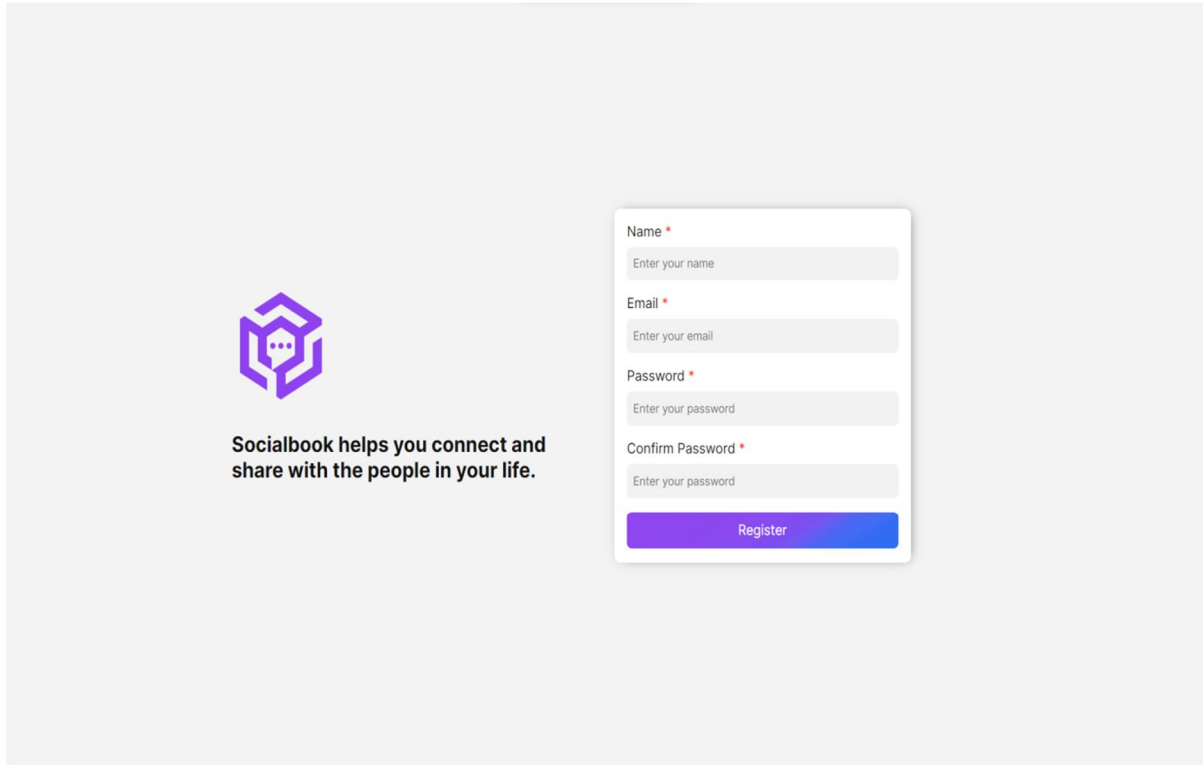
Socialbook helps you connect and share with the people in your life.

Name *
Enter your name

Email *
Enter your email

Password *
Enter your password

Confirm Password *
Enter your password

Register